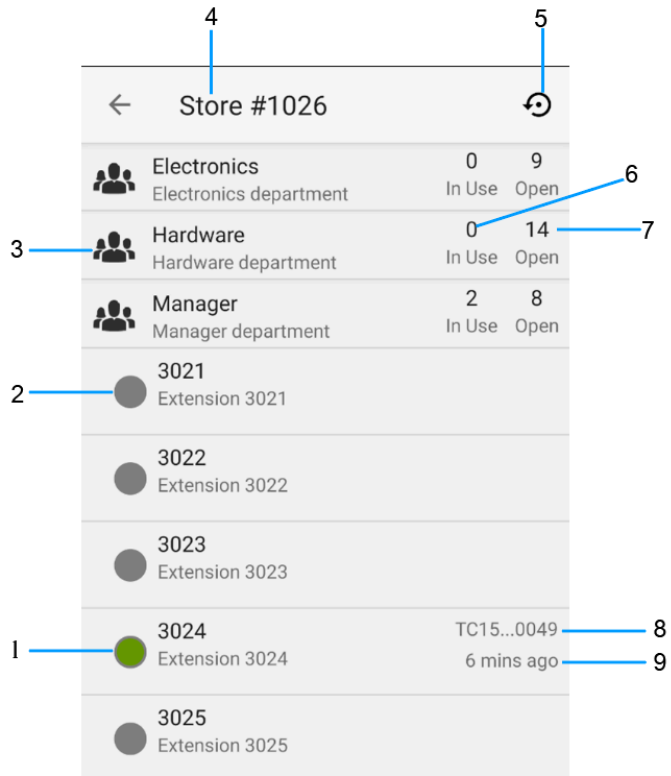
4
5
Store #1026

Electronics
Electronics department
0
In Use
9
Open

6
3
Hardware
Hardware department
0
In Use
14
Open
7

Manager
Manager department
2
In Use
8
Open

2
3021
Extension 3021

3022
Extension 3022

3023
Extension 3023

1
3024
Extension 3024
TC15...0049
8
6 mins ago
9

3025
Extension 3025